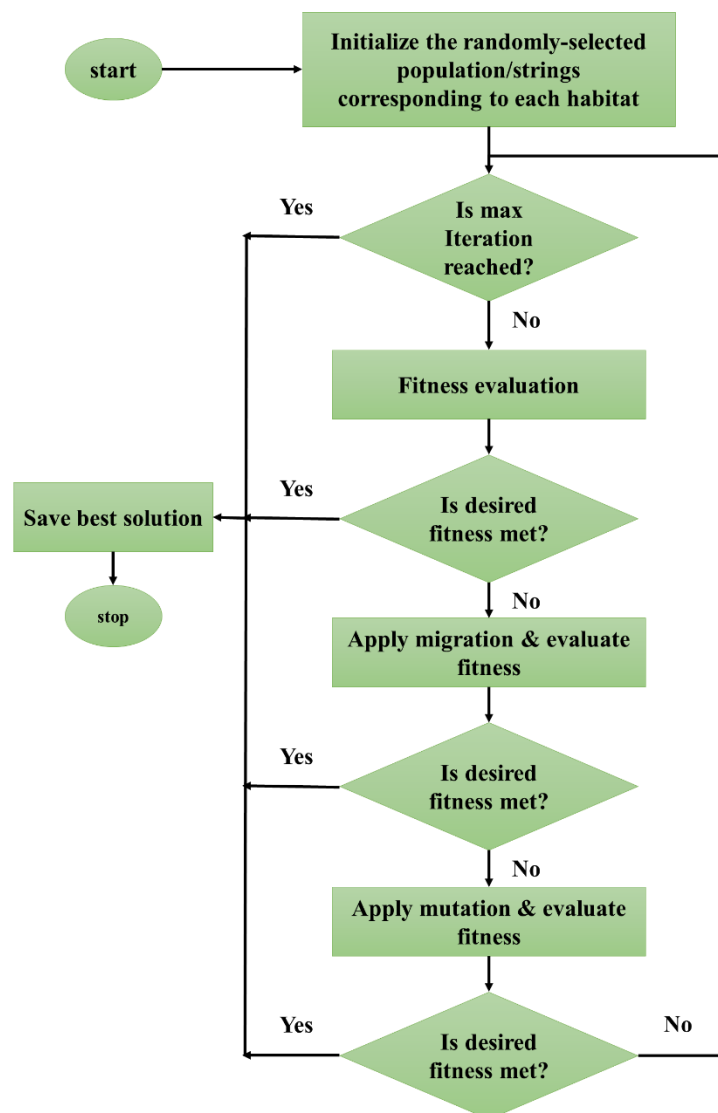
start

Initialize the randomly-selected population/strings corresponding to each habitat

Yes

Is max Iteration reached?

No

Fitness evaluation

Yes

Save best solution

Is desired fitness met?

stop

No

Apply migration & evaluate fitness

Yes

Is desired fitness met?

No

Apply mutation & evaluate fitness

Yes

No

Is desired fitness met?